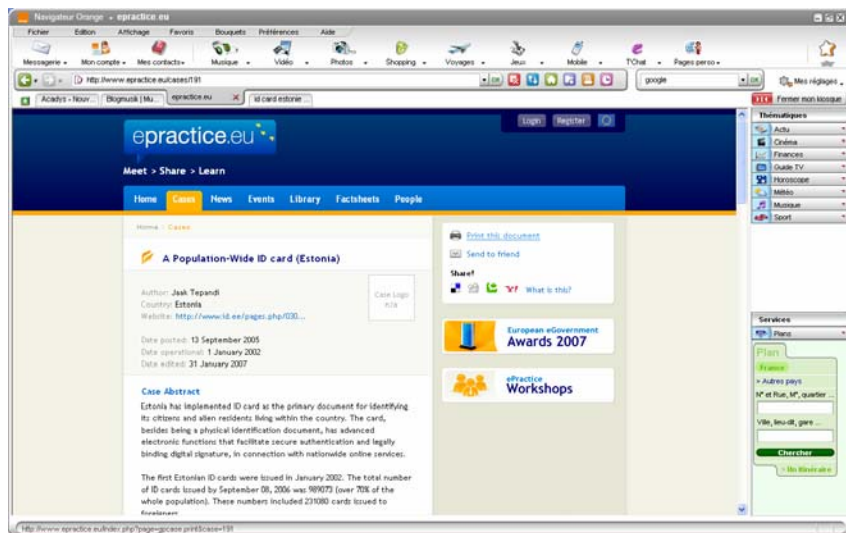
Navigateur Orange - epractice.eu

Fichier Edition Affichage Favoris Bouquets Préférences Aide

Messagerie Mon compte Mes contacts Musique Vidéo Photos Shopping Voyages Jeux Mobile T'Chat Pages perso aller

http://www.epractice.eu/cases/191

google

Mes réglages

Acadys - Nouv... Blognusik | Mu... epractice.eu id card estonie

Fermer mon kiosque

Thématiques

Actu
Cinéma
Finances
Guide TV
Horoscope
Météo
Musique
Sport

Login Register

epractice.eu

Meet > Share > Learn

Home Cases News Events Library Factsheets People

Home : Cases

A Population-Wide ID card (Estonia)

Author: Jaak Tepandi
Country: Estonia
Website: http://www.id.ee/pages.php/030...

Case Logo n/a

Date posted: 13 September 2005
Date operational: 1 January 2002
Date edited: 31 January 2007

Case Abstract

Estonia has implemented ID card as the primary document for identifying its citizens and alien residents living within the country. The card, besides being a physical identification document, has advanced electronic functions that facilitate secure authentication and legally binding digital signature, in connection with nationwide online services.

The first Estonian ID cards were issued in January 2002. The total number of ID cards issued by September 08, 2006 was 989073 (over 70% of the whole population). These numbers included 231080 cards issued to foreigners.

Print this document
Send to friend

Share!

What is this?

European eGovernment Awards 2007

ePractice Workshops

Services

Plans

Plan

France

> Autres pays

N° et Rue, N°, quartier ...

Ville, lieu-dit, gare ...

Chercher

> Mo Itinéraire

http://www.epractice.eu/index.php?page=gocase.print&case=191